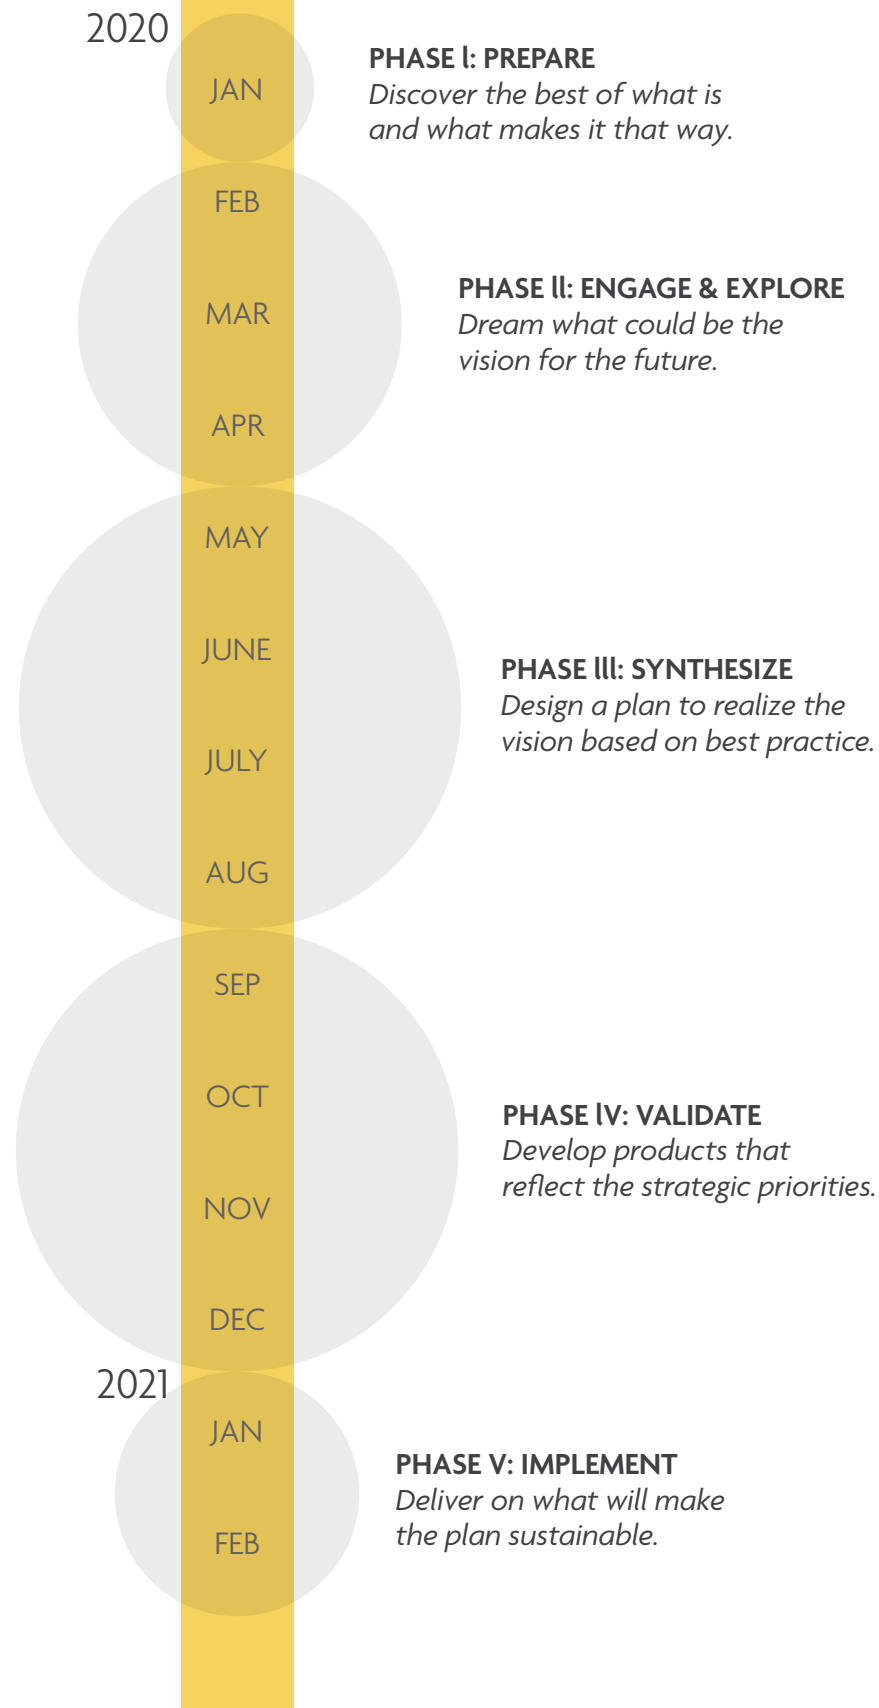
2020

JAN

PHASE I: PREPARE
*Discover the best of what is and what makes it that way.*

FEB

PHASE II: ENGAGE & EXPLORE
*Dream what could be the vision for the future.*

MAR

APR

MAY

JUNE

PHASE III: SYNTHESIZE
*Design a plan to realize the vision based on best practice.*

JULY

AUG

SEP

OCT

PHASE IV: VALIDATE
*Develop products that reflect the strategic priorities.*

NOV

DEC

2021

JAN

PHASE V: IMPLEMENT
*Deliver on what will make the plan sustainable.*

FEB